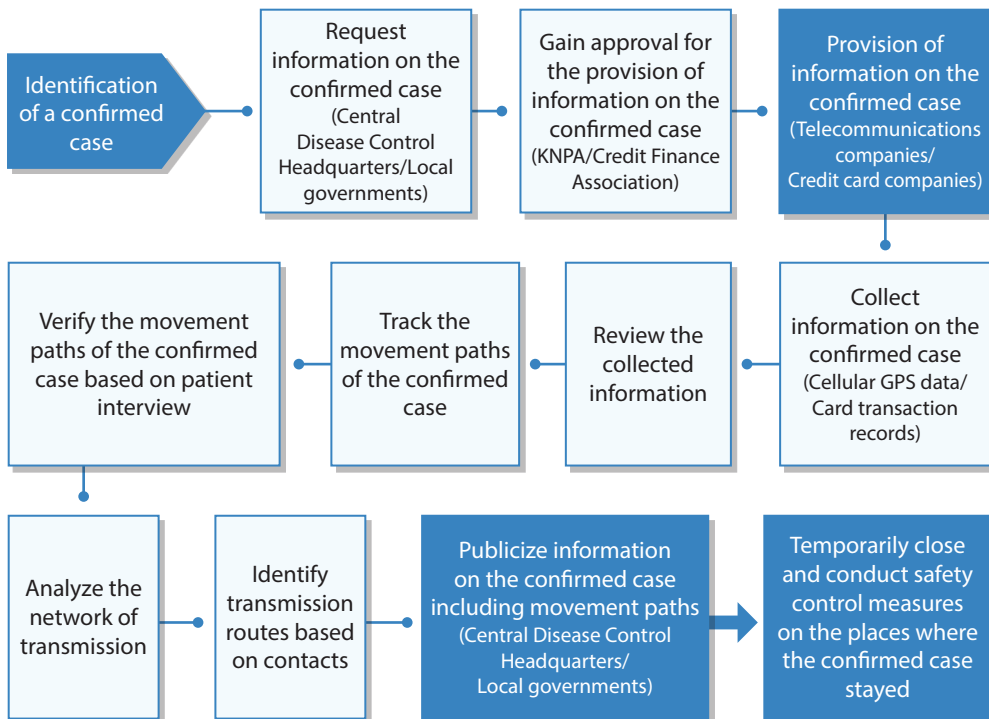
Identification of a confirmed case

Request information on the confirmed case (Central Disease Control Headquarters/Local governments)

Gain approval for the provision of information on the confirmed case (KNPA/Credit Finance Association)

Provision of information on the confirmed case (Telecommunications companies/ Credit card companies)

Collect information on the confirmed case (Cellular GPS data/ Card transaction records)

Review the collected information

Track the movement paths of the confirmed case

Verify the movement paths of the confirmed case based on patient interview

Analyze the network of transmission

Identify transmission routes based on contacts

Publicize information on the confirmed case including movement paths (Central Disease Control Headquarters/ Local governments)

Temporarily close and conduct safety control measures on the places where the confirmed case stayed